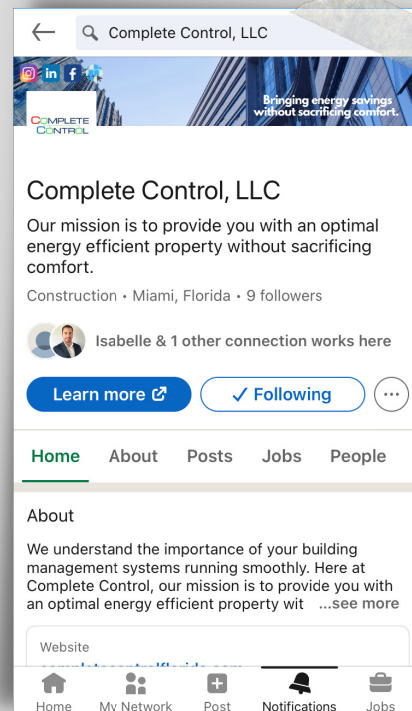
Complete Control, LLC

in f

Bringing energy savings without sacrificing comfort.

COMPLETE CONTROL

Complete Control, LLC

Our mission is to provide you with an optimal energy efficient property without sacrificing comfort.

Construction • Miami, Florida • 9 followers

Isabelle & 1 other connection works here

Learn more

✓ Following

Home About Posts Jobs People

About

We understand the importance of your building management systems running smoothly. Here at Complete Control, our mission is to provide you with an optimal energy efficient property wit ...see more

Website

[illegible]

Home My Network Post Notifications Jobs